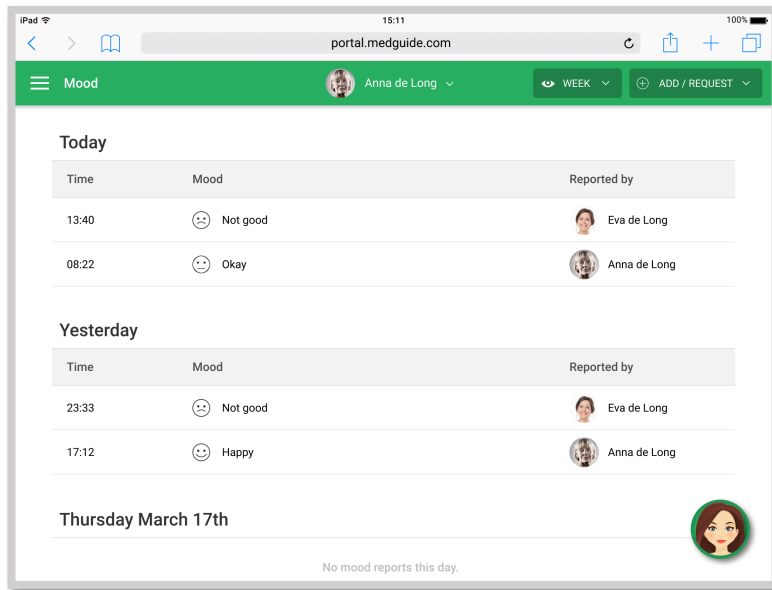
iPad 15:11 100%

portal.medguide.com

Mood Anna de Long WEEK ADD / REQUEST

Today

| Time | Mood | Reported by |
|---|---|---|
| 13:40 | Not good | Eva de Long |
| 08:22 | Okay | Anna de Long |

Yesterday

| Time | Mood | Reported by |
|---|---|---|
| 23:33 | Not good | Eva de Long |
| 17:12 | Happy | Anna de Long |

Thursday March 17th

No mood reports this day.